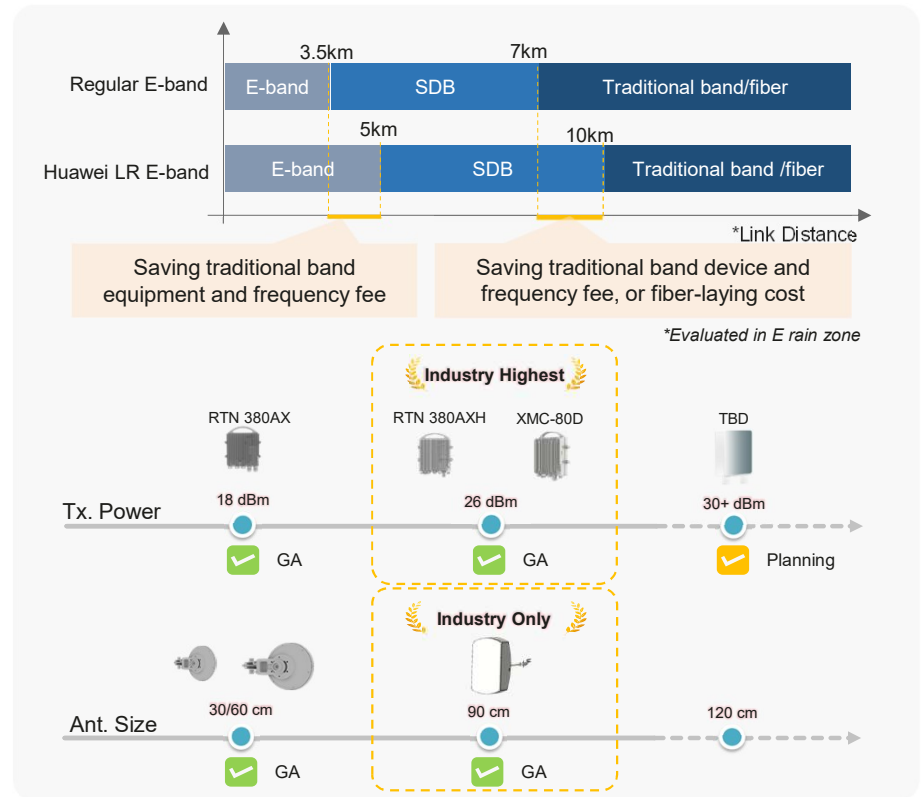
3.5km

7km

Regular E-band

E-band

SDB

Traditional band/fiber

5km

10km

Huawei LR E-band

E-band

SDB

Traditional band /fiber

*Link Distance

Saving traditional band equipment and frequency fee

Saving traditional band device and frequency fee, or fiber-laying cost

*Evaluated in E rain zone

Industry Highest

RTN 380AX

RTN 380AXH

XMC-80D

TBD

18 dBm

26 dBm

30+ dBm

Tx. Power

GA

GA

Planning

Industry Only

30/60 cm

90 cm

120 cm

Ant. Size

GA

GA